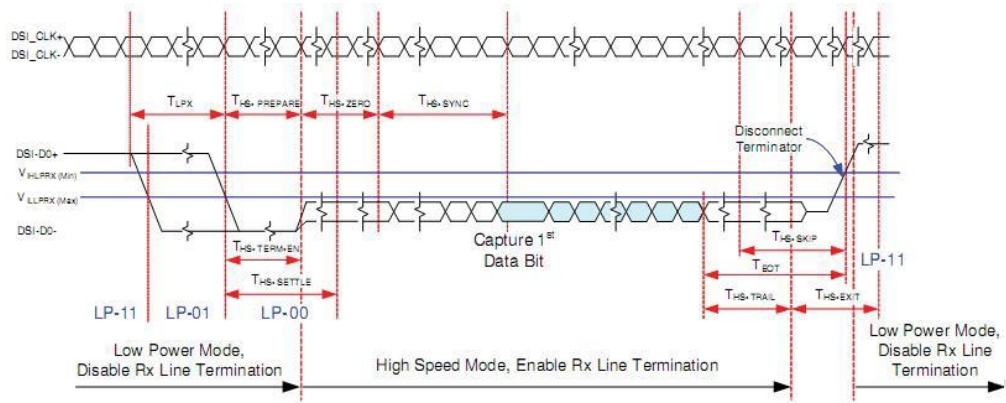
DSI_CLK+
DSI_CLK-

$T_{LPX}$ $T_{HS-PREPARE}$ $T_{HS-ZERO}$ $T_{HS-SYNC}$

Disconnect Terminator

DSI-D0+
$V_{IHLPRX (Min)}$
$V_{ILLPRX (Max)}$
DSI-D0-

$T_{HS-TERM-EN}$

Capture 1$^{st}$ Data Bit

$T_{HS-SKIP}$

$T_{EOT}$

$T_{HS-SETTLE}$

LP-11

LP-11 LP-01 LP-00

$T_{HS-TRAIL}$ $T_{HS-EXIT}$

Low Power Mode, Disable Rx Line Termination

High Speed Mode, Enable Rx Line Termination

Low Power Mode, Disable Rx Line Termination